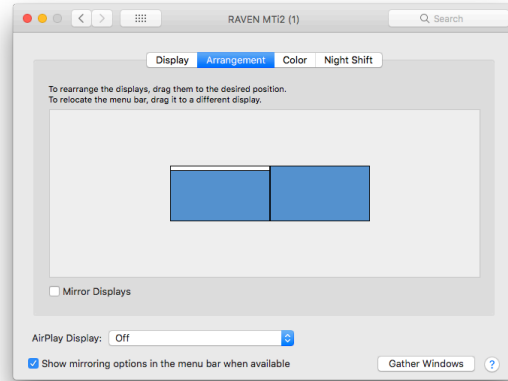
RAVEN MTi2 (1)

Search

Display Arrangement Color Night Shift

To rearrange the displays, drag them to the desired position.
To relocate the menu bar, drag it to a different display.

Mirror Displays

AirPlay Display: Off

Show mirroring options in the menu bar when available

Gather Windows

?